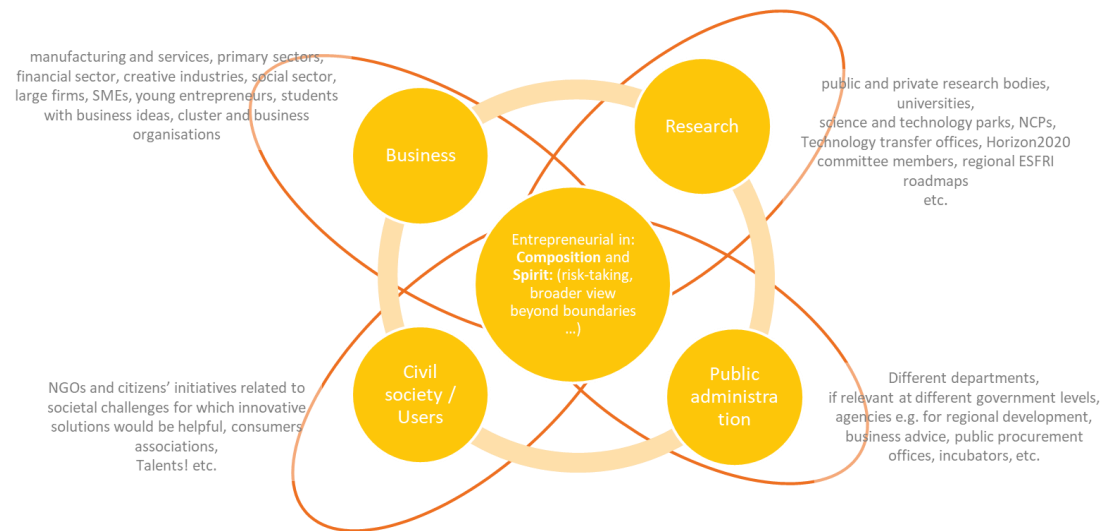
manufacturing and services, primary sectors, financial sector, creative industries, social sector, large firms, SMEs, young entrepreneurs, students with business ideas, cluster and business organisations

Business

Research

public and private research bodies, universities, science and technology parks, NCPs, Technology transfer offices, Horizon2020 committee members, regional ESFRI roadmaps etc.

Entrepreneurial in: **Composition** and **Spirit:** (risk-taking, broader view beyond boundaries …)

NGOs and citizens' initiatives related to societal challenges for which innovative solutions would be helpful, consumers associations, Talents! etc.

Civil society / Users

Public administration

Different departments, if relevant at different government levels, agencies e.g. for regional development, business advice, public procurement offices, incubators, etc.